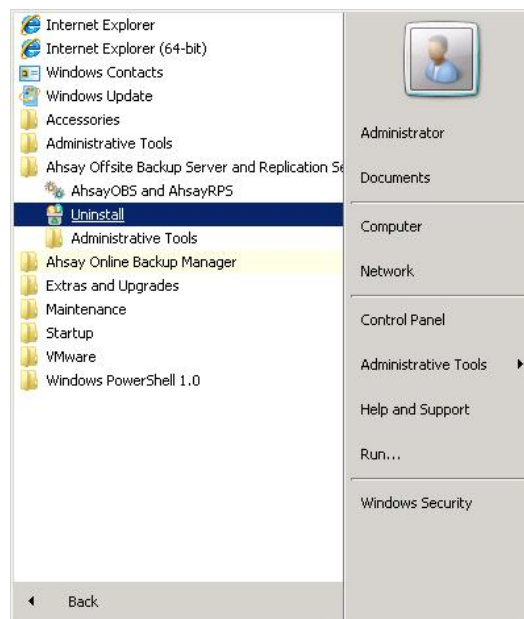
Internet Explorer
Internet Explorer (64-bit)
Windows Contacts
Windows Update
Accessories
Administrative Tools
Ahsay Offsite Backup Server and Replication Se
AhsayOBS and AhsayRPS
Uninstall
Administrative Tools
Ahsay Online Backup Manager
Extras and Upgrades
Maintenance
Startup
VMware
Windows PowerShell 1.0

Back

Administrator
Documents
Computer
Network
Control Panel
Administrative Tools
Help and Support
Run...
Windows Security